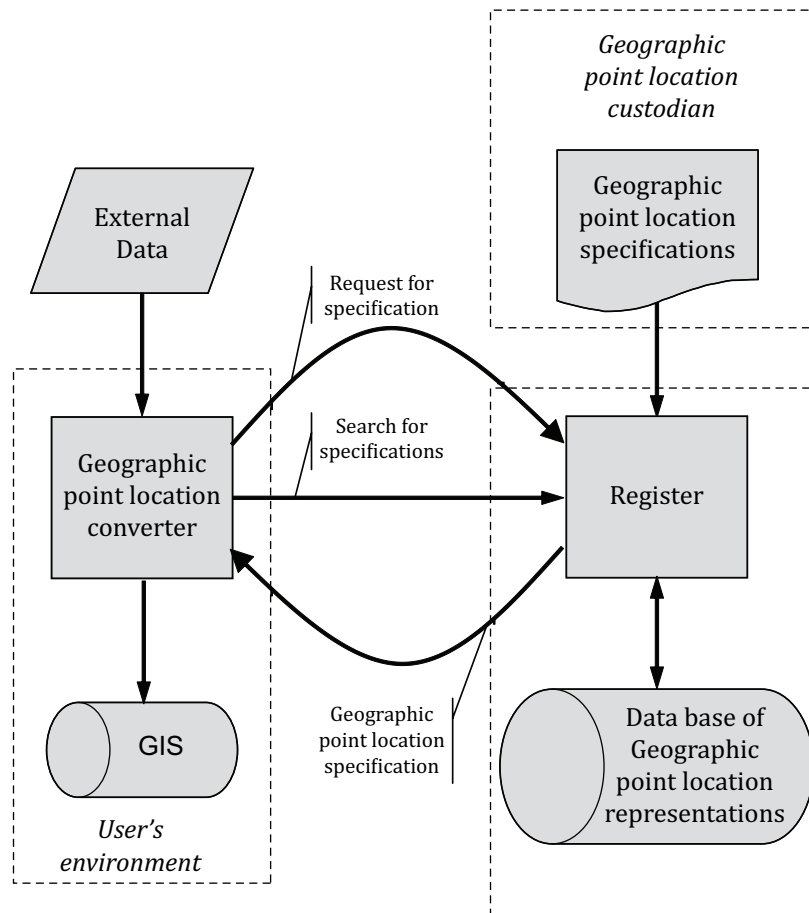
Geographic point location custodian

Geographic point location specifications

External Data

Request for specification

Search for specifications

Geographic point location converter

Register

GIS

Geographic point location specification

Data base of Geographic point location representations

User's environment